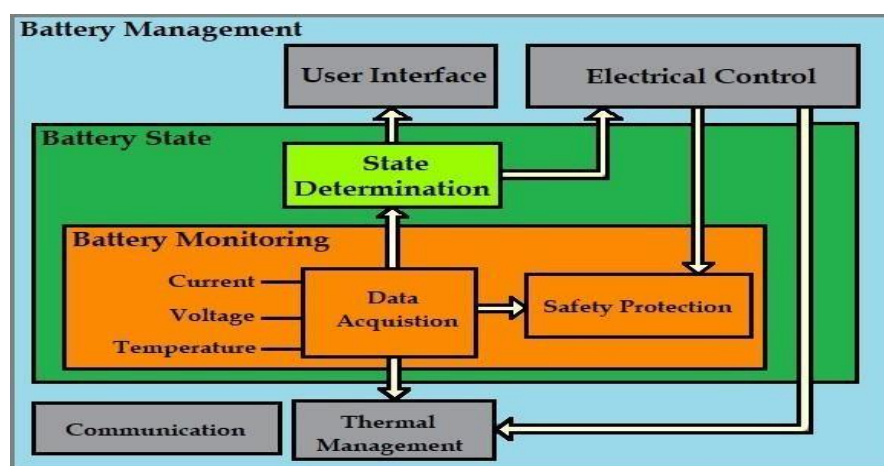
Battery Management

User Interface

Electrical Control

Battery State

State Determination

Battery Monitoring

Current

Voltage

Temperature

Data Acquistion

Safety Protection

Communication

Thermal Management